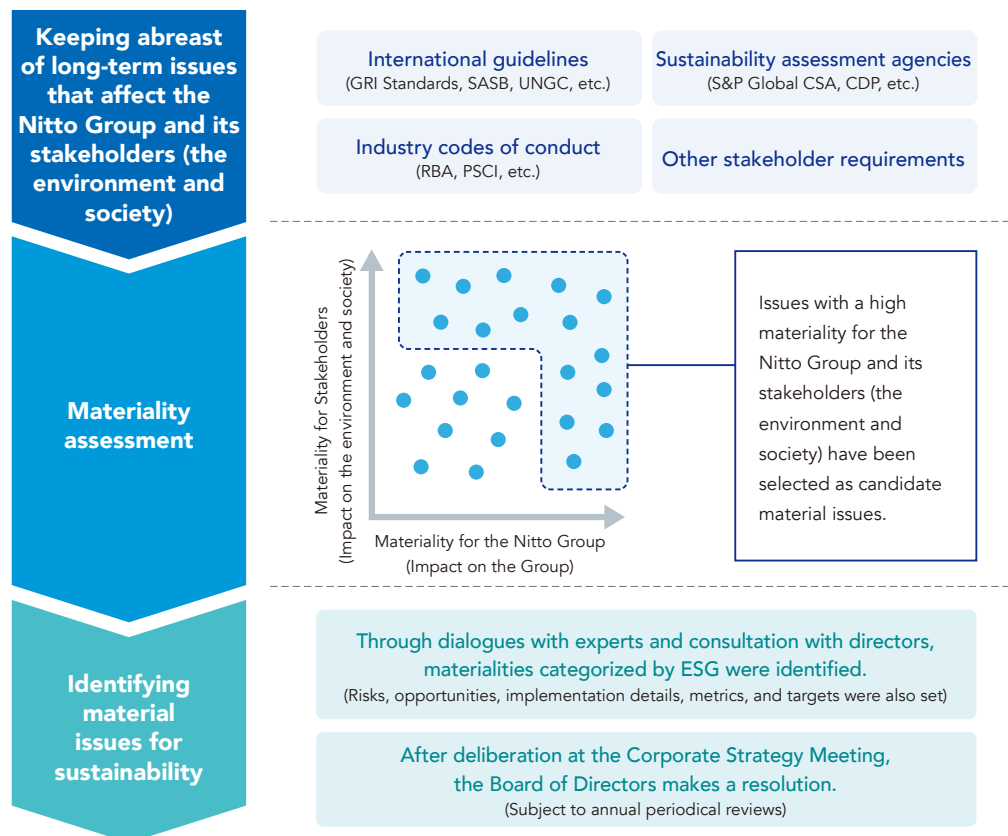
Keeping abreast of long-term issues that affect the Nitto Group and its stakeholders (the environment and society)

International guidelines
(GRI Standards, SASB, UNGC, etc.)

Sustainability assessment agencies
(S&P Global CSA, CDP, etc.)

Industry codes of conduct
(RBA, PSCI, etc.)

Other stakeholder requirements

Materiality assessment

Materiality for Stakeholders
(Impact on the environment and society)

Materiality for the Nitto Group
(Impact on the Group)

Issues with a high materiality for the Nitto Group and its stakeholders (the environment and society) have been selected as candidate material issues.

Identifying material issues for sustainability

Through dialogues with experts and consultation with directors, materialities categorized by ESG were identified.
(Risks, opportunities, implementation details, metrics, and targets were also set)

After deliberation at the Corporate Strategy Meeting, the Board of Directors makes a resolution.
(Subject to annual periodical reviews)